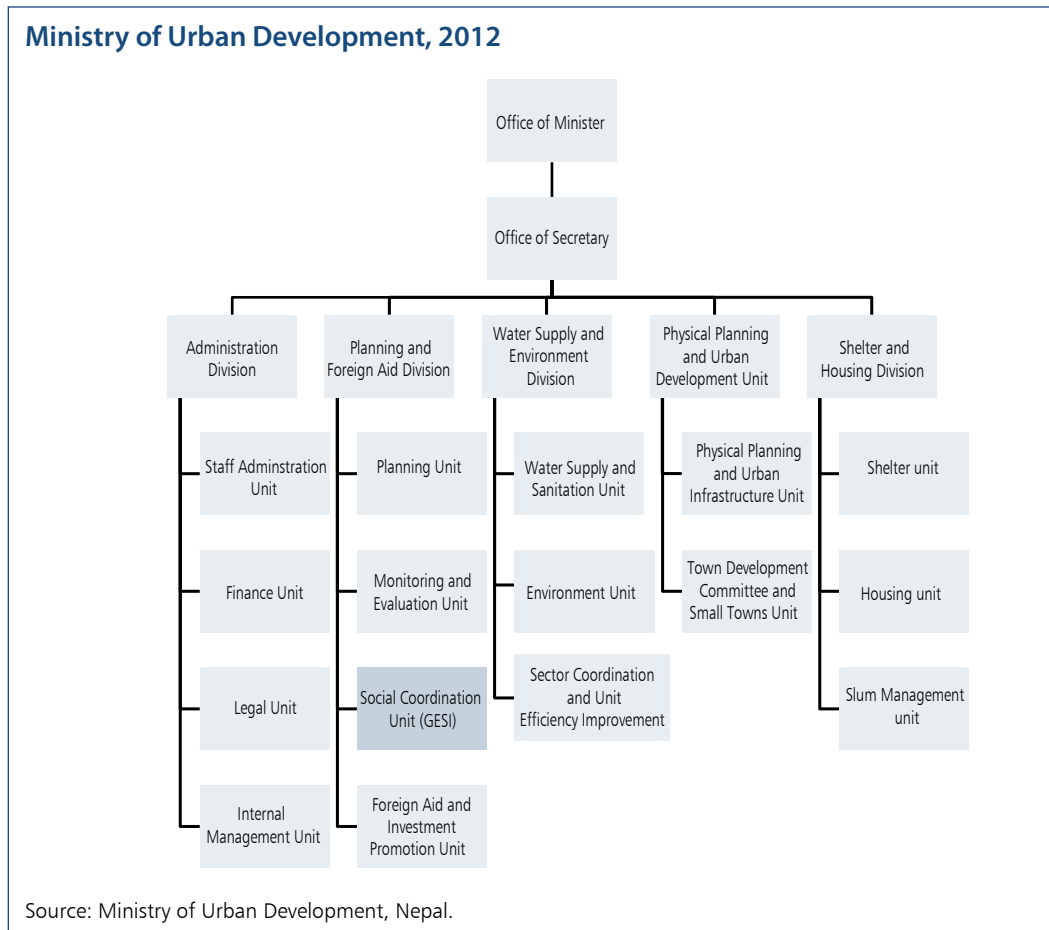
Ministry of Urban Development, 2012

Office of Minister

Office of Secretary

Administration Division

Staff Adminstration Unit

Finance Unit

Legal Unit

Internal Management Unit

Planning and Foreign Aid Division

Planning Unit

Monitoring and Evaluation Unit

Social Coordination Unit (GESI)

Foreign Aid and Investment Promotion Unit

Water Supply and Environment Division

Water Supply and Sanitation Unit

Environment Unit

Sector Coordination and Unit Efficiency Improvement

Physical Planning and Urban Development Unit

Physical Planning and Urban Infrastructure Unit

Town Development Committee and Small Towns Unit

Shelter and Housing Division

Shelter unit

Housing unit

Slum Management unit

Source: Ministry of Urban Development, Nepal.